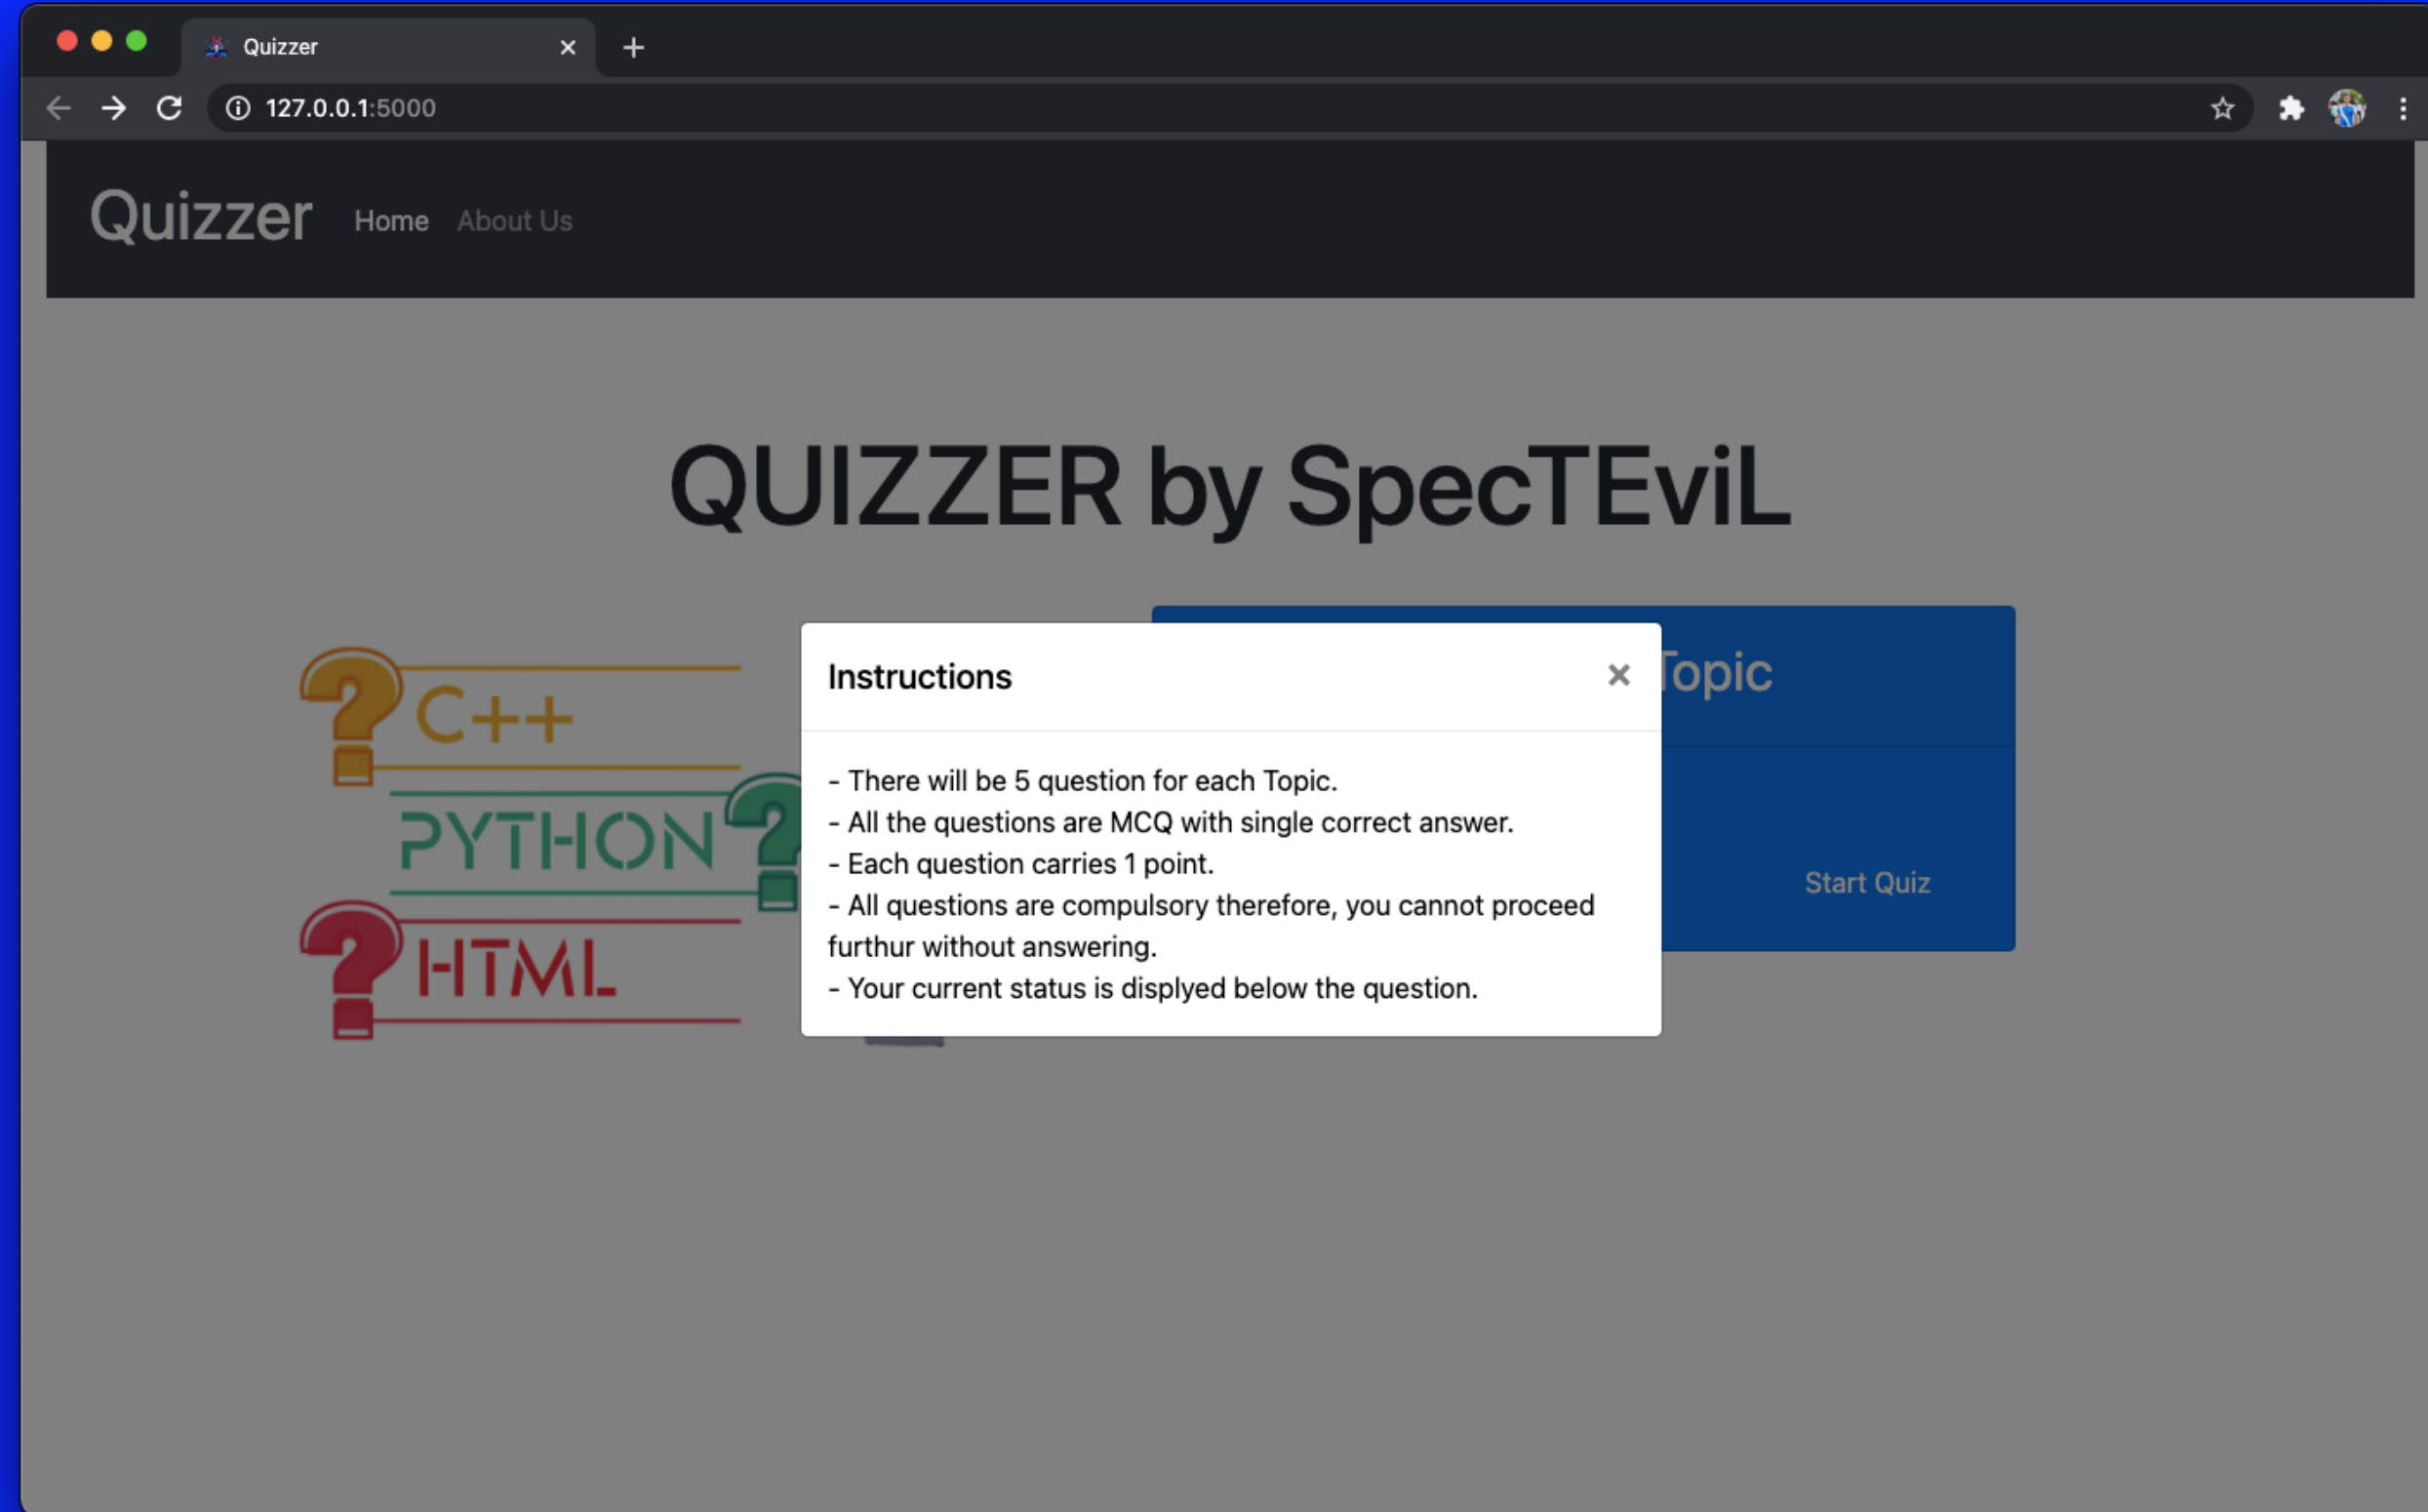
Quizzer ×
127.0.0.1:5000

Quizzer Home About Us

QUIZZER by SpecTEviL

C++
PYTHON
HTML

Topic

Start Quiz

Instructions ×

- There will be 5 question for each Topic.
- All the questions are MCQ with single correct answer.
- Each question carries 1 point.
- All questions are compulsory therefore, you cannot proceed furthur without answering.
- Your current status is displyed below the question.